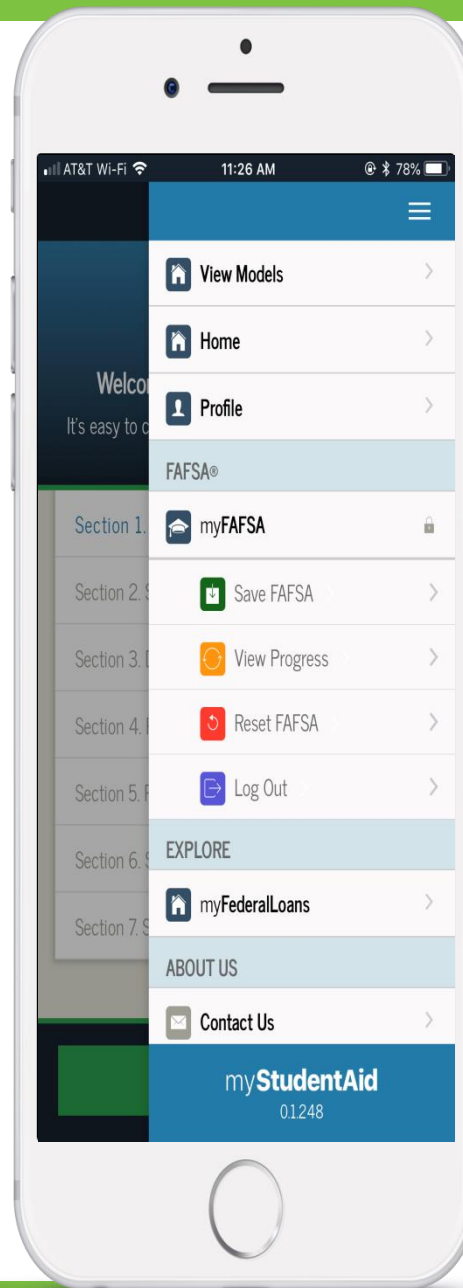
AT&T Wi-Fi 11:26 AM 78%

Welco
It's easy to c

Section 1.
Section 2. S
Section 3. D
Section 4. I
Section 5. F
Section 6. S
Section 7. S

View Models
Home
Profile
FAFSA®
myFAFSA
Save FAFSA
View Progress
Reset FAFSA
Log Out
EXPLORE
myFederalLoans
ABOUT US
Contact Us

myStudentAid
0.1.248